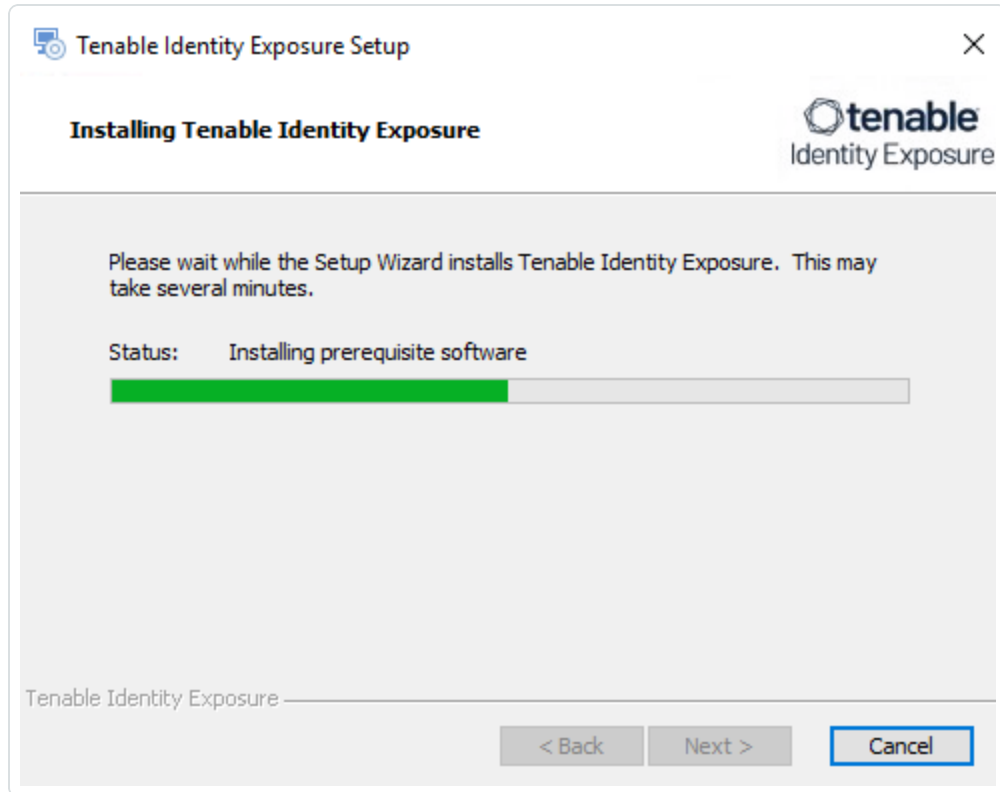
Tenable Identity Exposure Setup

Installing Tenable Identity Exposure

tenable
Identity Exposure

Please wait while the Setup Wizard installs Tenable Identity Exposure. This may take several minutes.

Status: Installing prerequisite software

Tenable Identity Exposure

< Back Next > Cancel